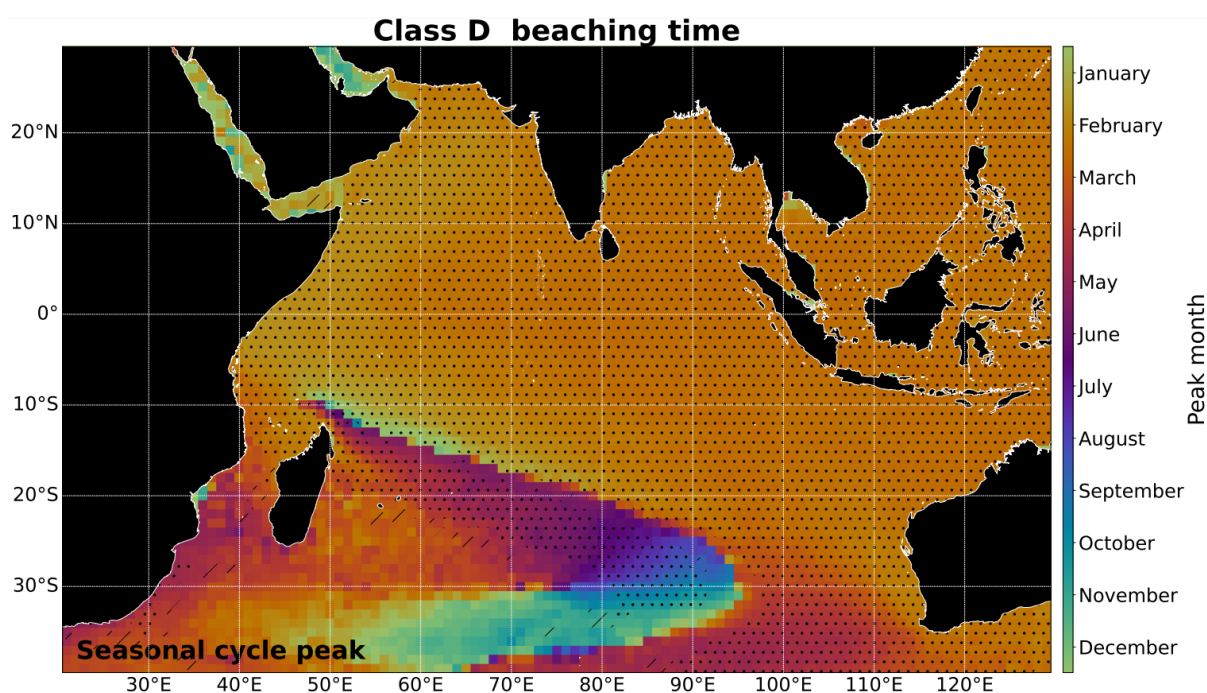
Class D beaching time

20°N
10°N
0°
10°S
20°S
30°S

30°E 40°E 50°E 60°E 70°E 80°E 90°E 100°E 110°E 120°E

Seasonal cycle peak

January
February
March
April
May
June
July
August
September
October
November
December

Peak month